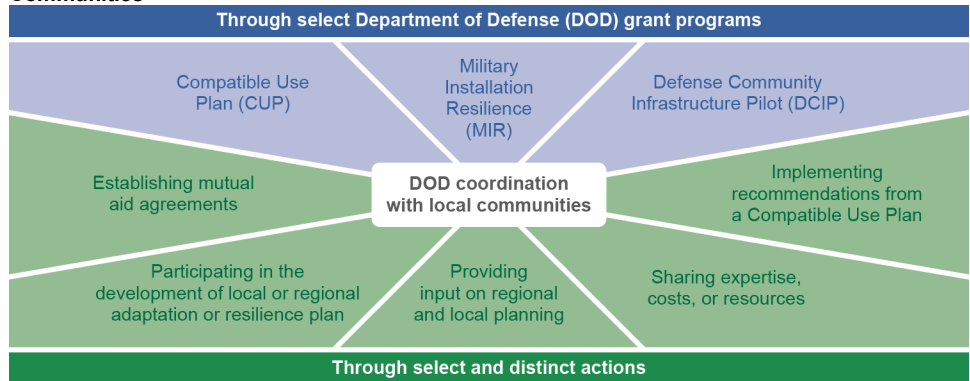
Through select Department of Defense (DOD) grant programs

Compatible Use Plan (CUP)

Military Installation Resilience (MIR)

Defense Community Infrastructure Pilot (DCIP)

Establishing mutual aid agreements

DOD coordination with local communities

Implementing recommendations from a Compatible Use Plan

Participating in the development of local or regional adaptation or resilience plan

Providing input on regional and local planning

Sharing expertise, costs, or resources

Through select and distinct actions